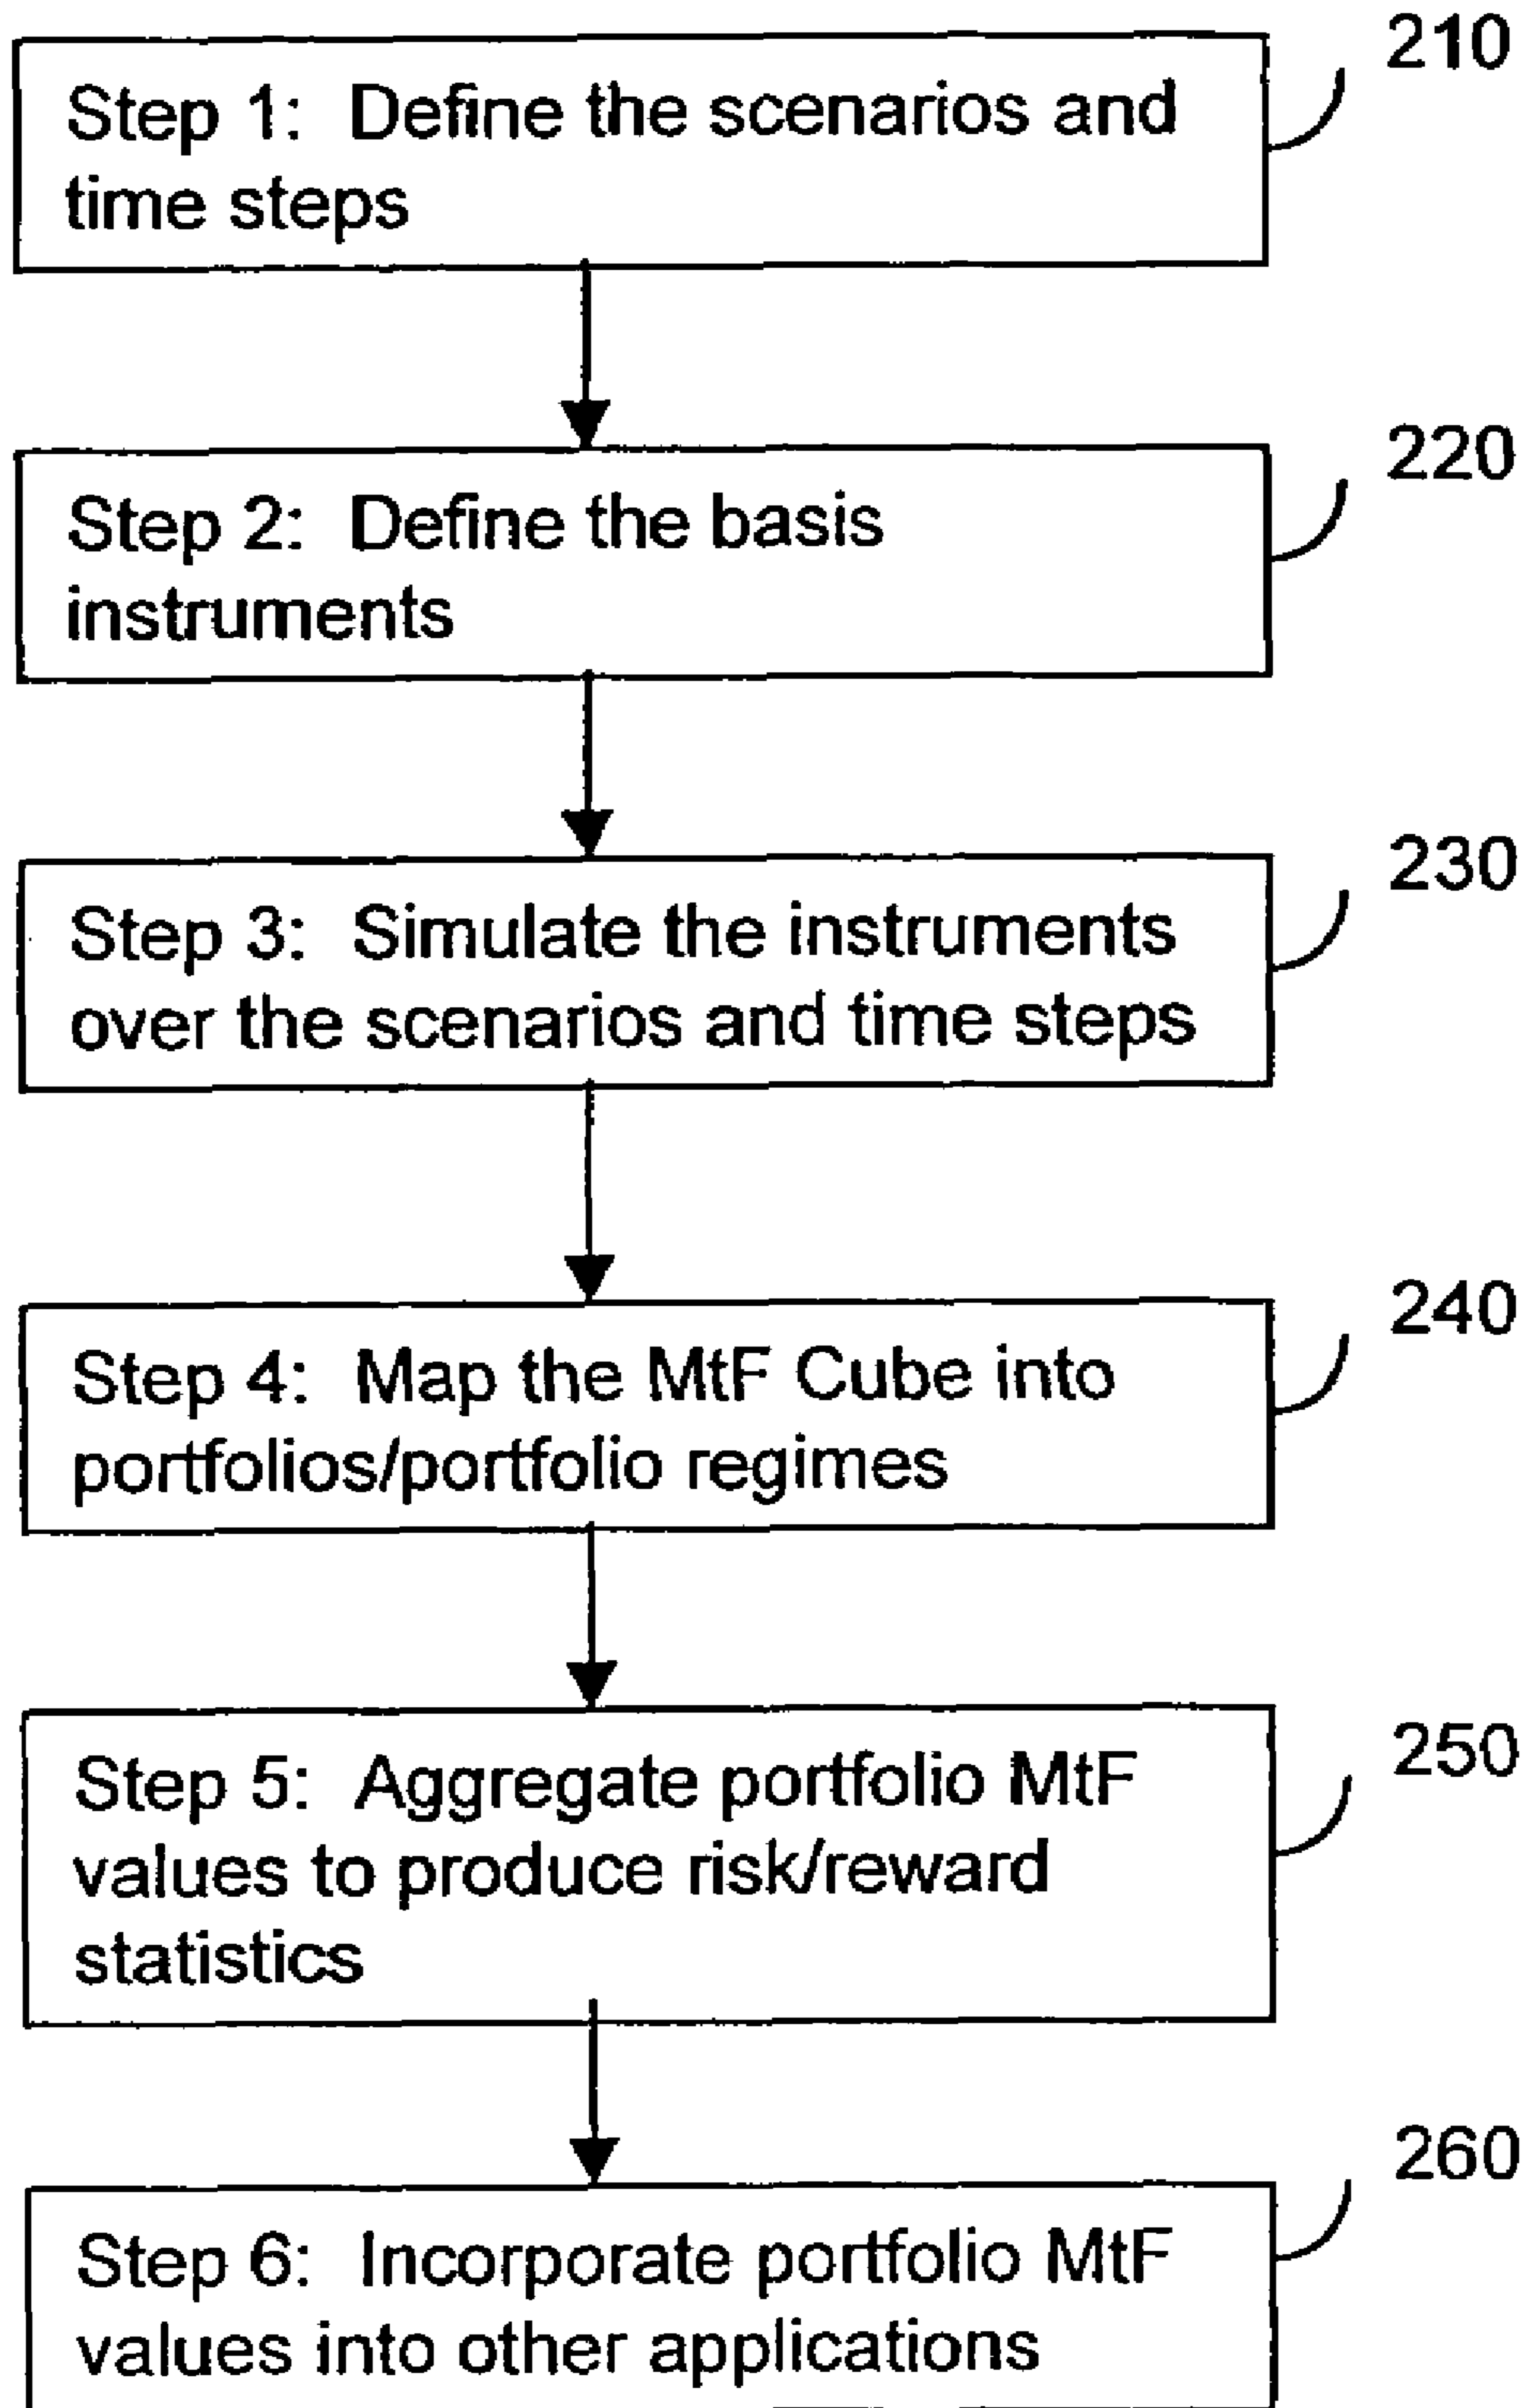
210
Step 1: Define the scenarios and time steps

220
Step 2: Define the basis instruments

230
Step 3: Simulate the instruments over the scenarios and time steps

240
Step 4: Map the MtF Cube into portfolios/portfolio regimes

250
Step 5: Aggregate portfolio MtF values to produce risk/reward statistics

260
Step 6: Incorporate portfolio MtF values into other applications